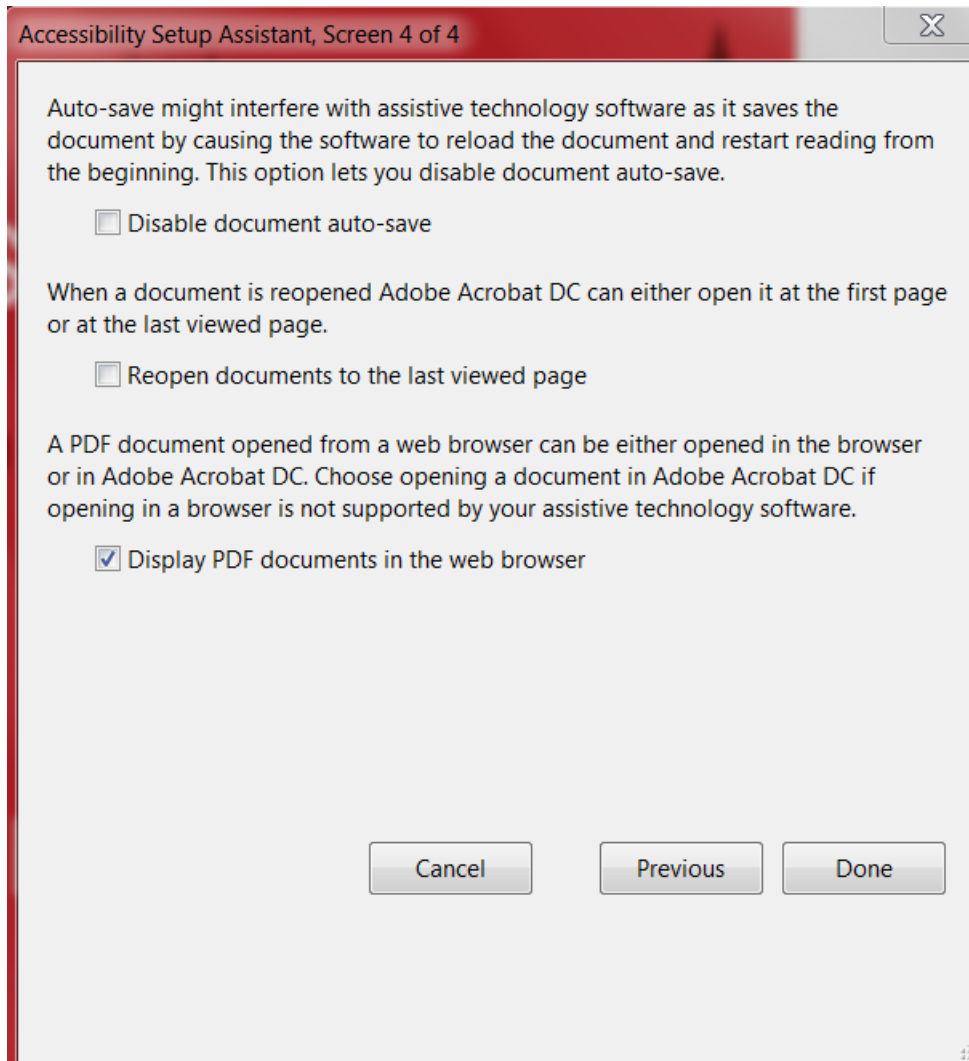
Accessibility Setup Assistant, Screen 4 of 4

Auto-save might interfere with assistive technology software as it saves the document by causing the software to reload the document and restart reading from the beginning. This option lets you disable document auto-save.

Disable document auto-save

When a document is reopened Adobe Acrobat DC can either open it at the first page or at the last viewed page.

Reopen documents to the last viewed page

A PDF document opened from a web browser can be either opened in the browser or in Adobe Acrobat DC. Choose opening a document in Adobe Acrobat DC if opening in a browser is not supported by your assistive technology software.

Display PDF documents in the web browser

Cancel

Previous

Done